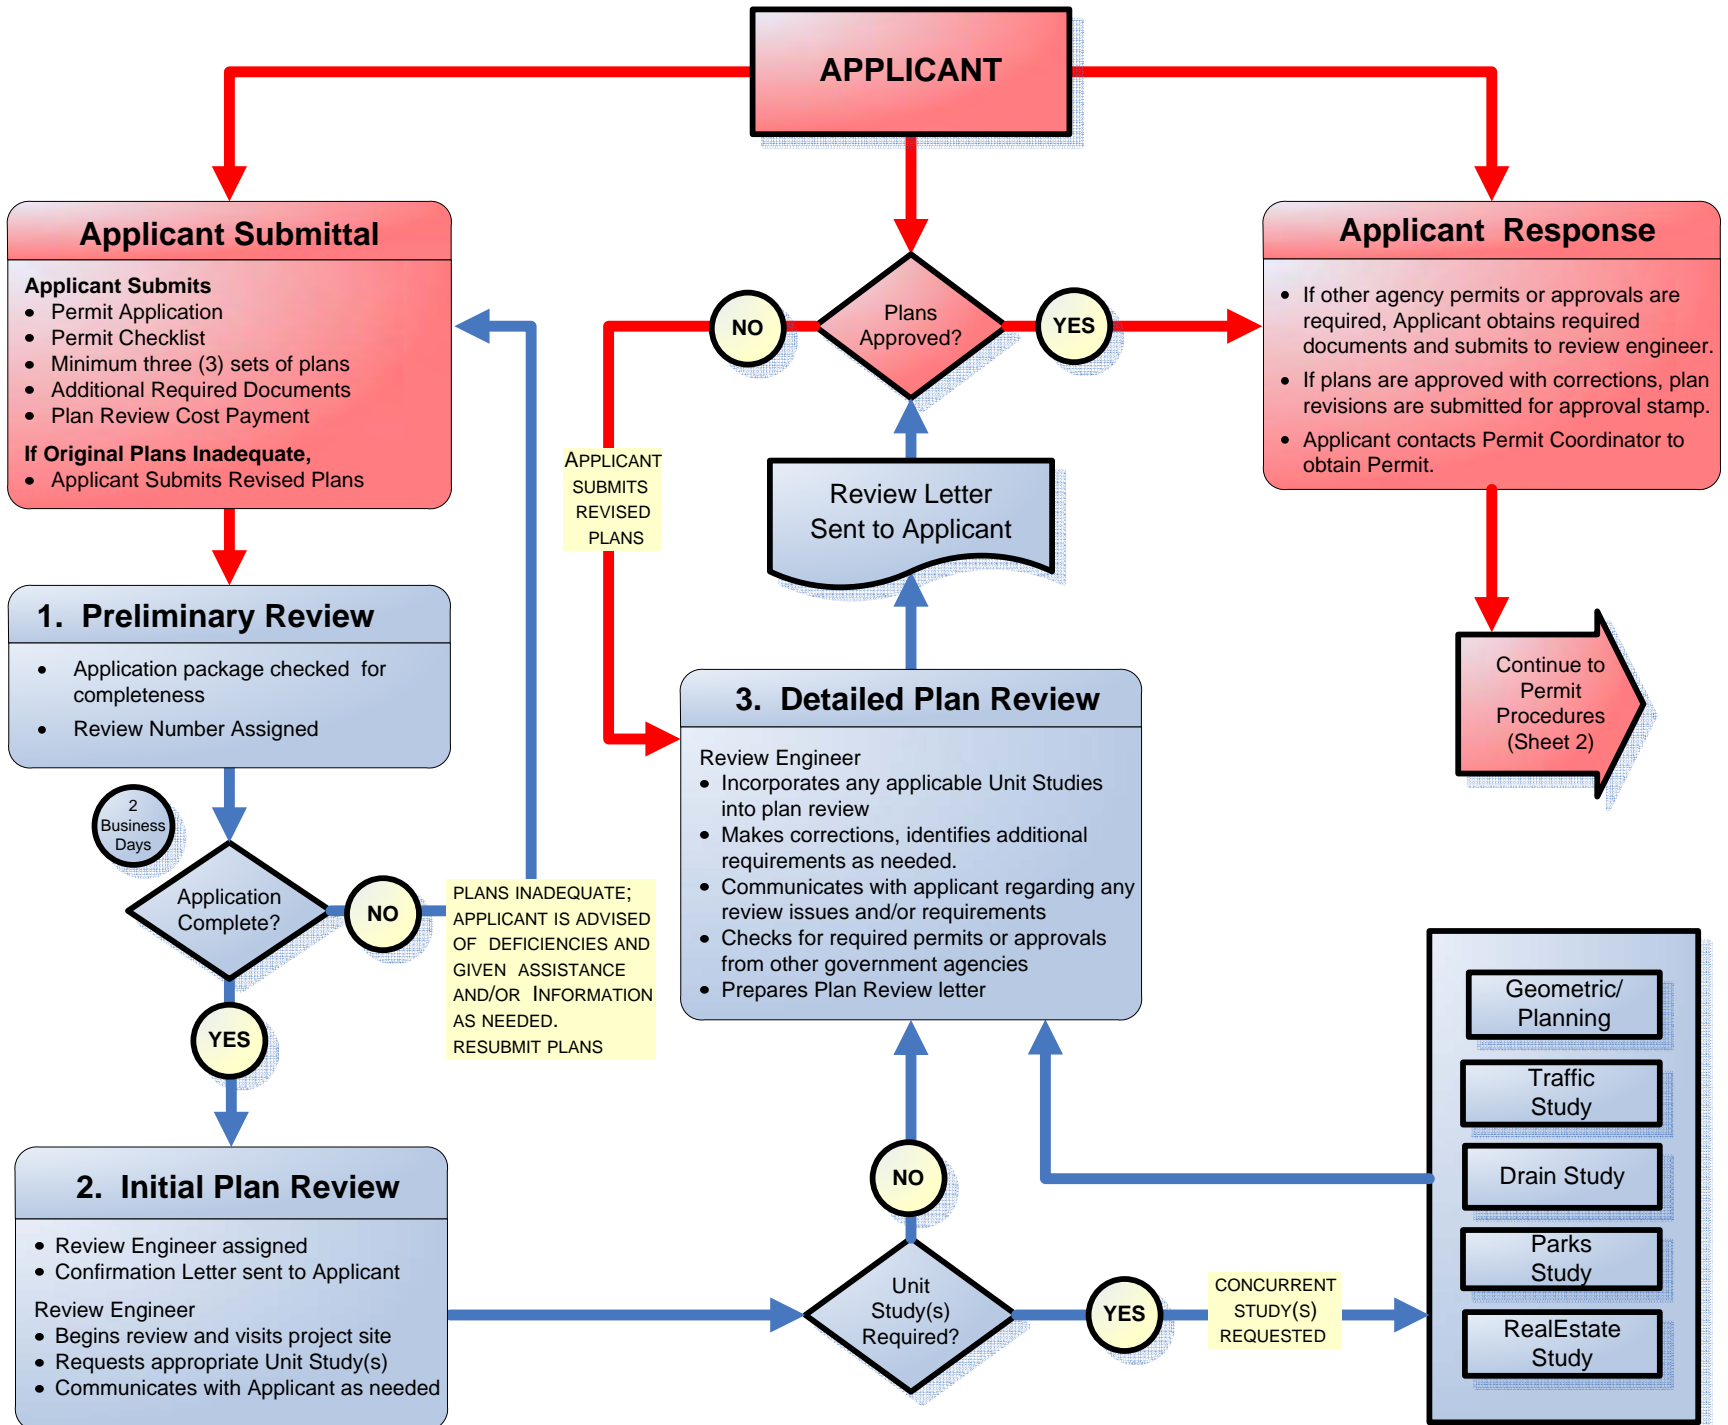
APPLICANT

Applicant Submittal

Applicant Submits
- Permit Application
- Permit Checklist
- Minimum three (3) sets of plans
- Additional Required Documents
- Plan Review Cost Payment

If Original Plans Inadequate,
- Applicant Submits Revised Plans

NO

Plans Approved?

YES

Applicant Response

- If other agency permits or approvals are required, Applicant obtains required documents and submits to review engineer.
- If plans are approved with corrections, plan revisions are submitted for approval stamp.
- Applicant contacts Permit Coordinator to obtain Permit.

APPLICANT SUBMITS REVISED PLANS

Review Letter Sent to Applicant

Continue to Permit Procedures (Sheet 2)

1. Preliminary Review

- Application package checked for completeness
- Review Number Assigned

3. Detailed Plan Review

Review Engineer
- Incorporates any applicable Unit Studies into plan review
- Makes corrections, identifies additional requirements as needed.
- Communicates with applicant regarding any review issues and/or requirements
- Checks for required permits or approvals from other government agencies
- Prepares Plan Review letter

2 Business Days

Application Complete?

NO

PLANS INADEQUATE; APPLICANT IS ADVISED OF DEFICIENCIES AND GIVEN ASSISTANCE AND/OR INFORMATION AS NEEDED. RESUBMIT PLANS

YES

Geometric/ Planning

Traffic Study

Drain Study

Parks Study

RealEstate Study

NO

2. Initial Plan Review

- Review Engineer assigned
- Confirmation Letter sent to Applicant

Review Engineer
- Begins review and visits project site
- Requests appropriate Unit Study(s)
- Communicates with Applicant as needed

Unit Study(s) Required?

YES

CONCURRENT STUDY(S) REQUESTED